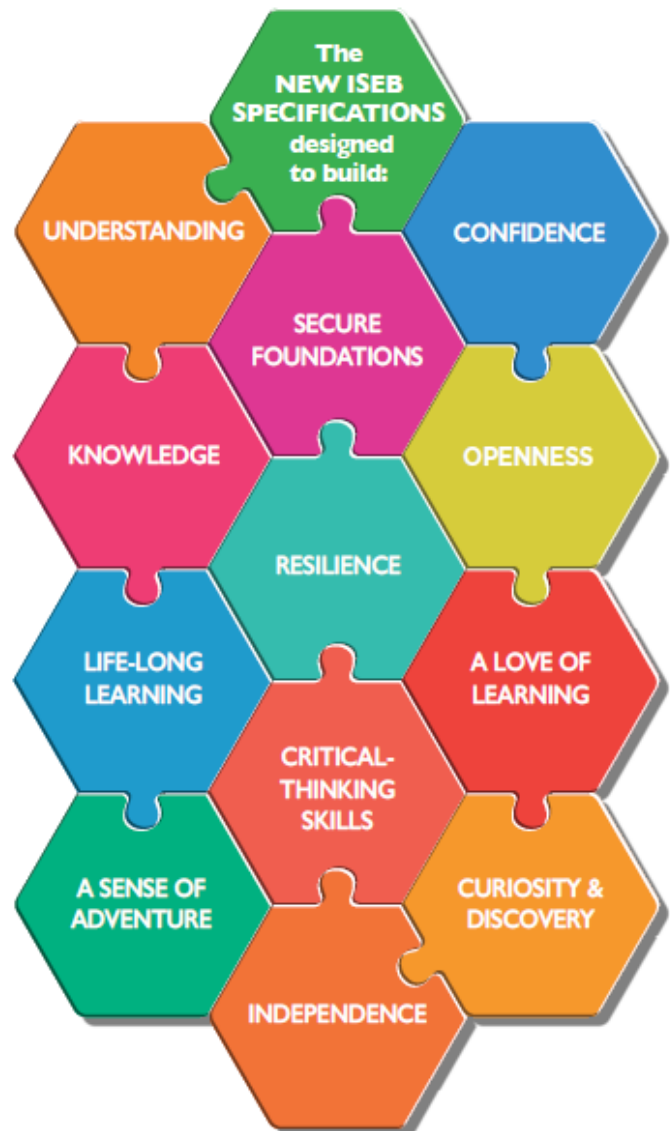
The NEW ISEB SPECIFICATIONS designed to build:

UNDERSTANDING

CONFIDENCE

SECURE FOUNDATIONS

KNOWLEDGE

OPENNESS

RESILIENCE

LIFE-LONG LEARNING

A LOVE OF LEARNING

CRITICAL-THINKING SKILLS

A SENSE OF ADVENTURE

CURIOSITY & DISCOVERY

INDEPENDENCE